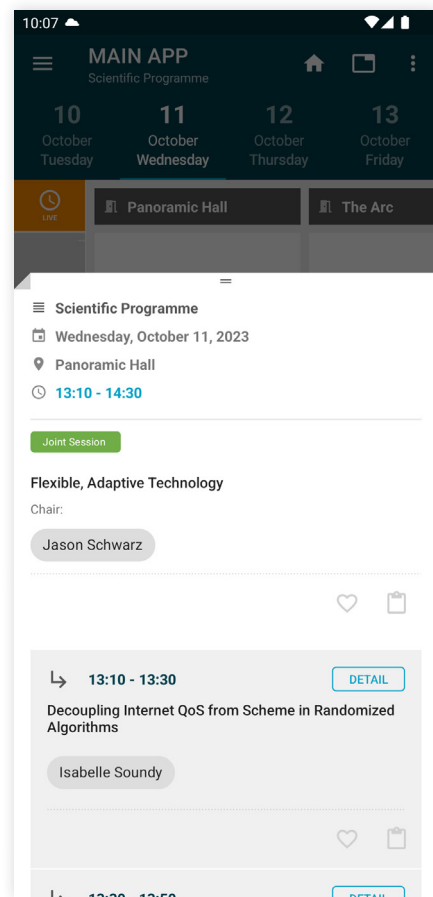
10:07

MAIN APP
Scientific Programme

10
October
Tuesday

11
October
Wednesday

12
October
Thursday

13
October
Friday

LIVE

Panoramic Hall

The Arc

Scientific Programme

Wednesday, October 11, 2023

Panoramic Hall

13:10 - 14:30

Joint Session

Flexible, Adaptive Technology

Chair:

Jason Schwarz

13:10 - 13:30

DETAIL

Decoupling Internet QoS from Scheme in Randomized Algorithms

Isabelle Soundy

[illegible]

DETAIL